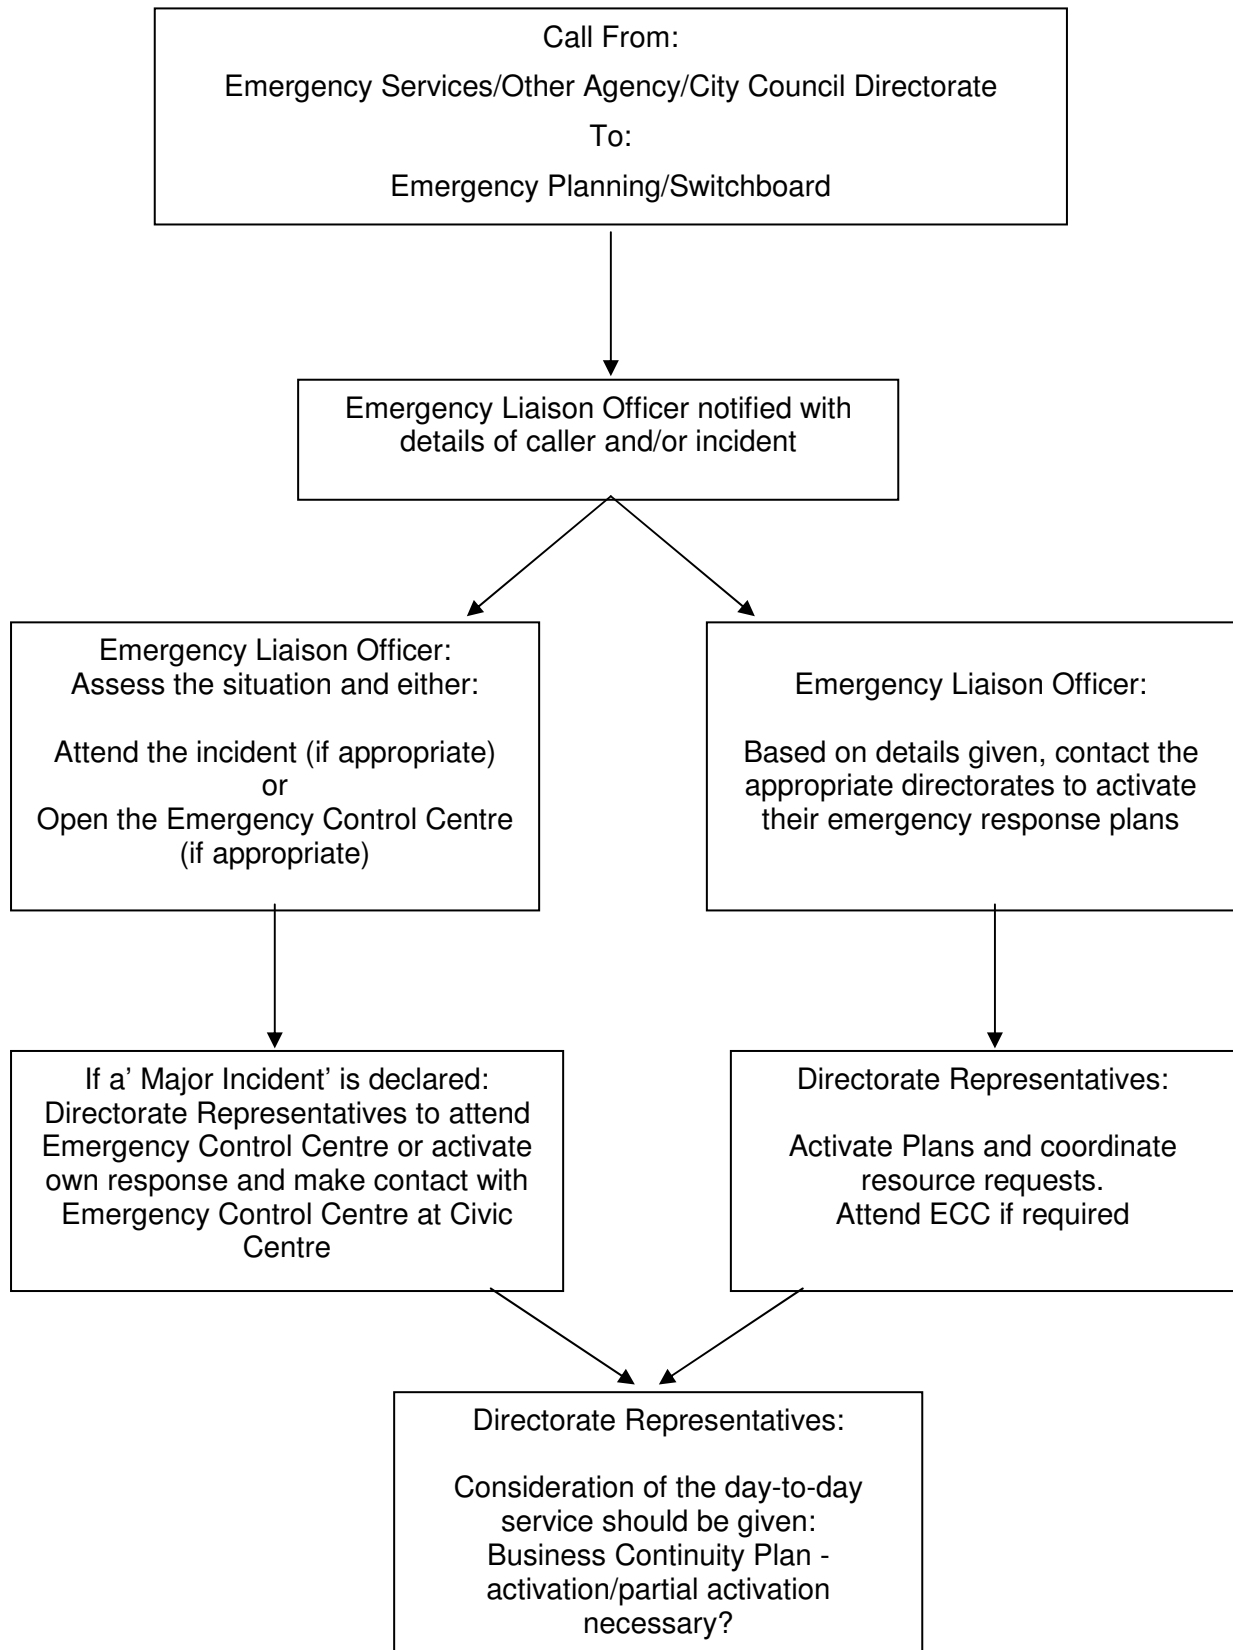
Call From:

Emergency Services/Other Agency/City Council Directorate

To:

Emergency Planning/Switchboard

Emergency Liaison Officer notified with details of caller and/or incident

Emergency Liaison Officer:
Assess the situation and either:

Attend the incident (if appropriate)
or
Open the Emergency Control Centre (if appropriate)

Emergency Liaison Officer:

Based on details given, contact the appropriate directorates to activate their emergency response plans

If a' Major Incident' is declared:
Directorate Representatives to attend Emergency Control Centre or activate own response and make contact with Emergency Control Centre at Civic Centre

Directorate Representatives:

Activate Plans and coordinate resource requests.
Attend ECC if required

Directorate Representatives:

Consideration of the day-to-day service should be given:
Business Continuity Plan - activation/partial activation necessary?